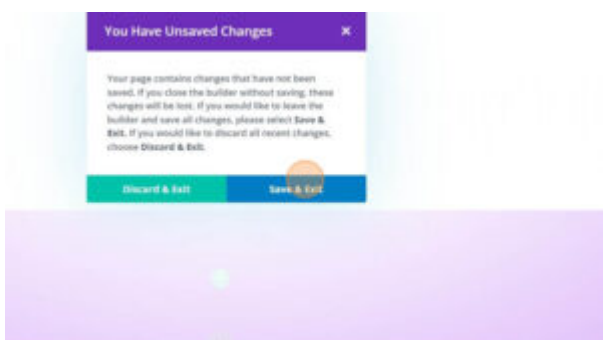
You Have Unsaved Changes

×

Your page contains changes that have not been saved. If you close the builder without saving, these changes will be lost. If you would like to leave the builder and save all changes, please select **Save & Exit**. If you would like to discard all recent changes, choose **Discard & Exit**.

Discard & Exit

Save & Exit